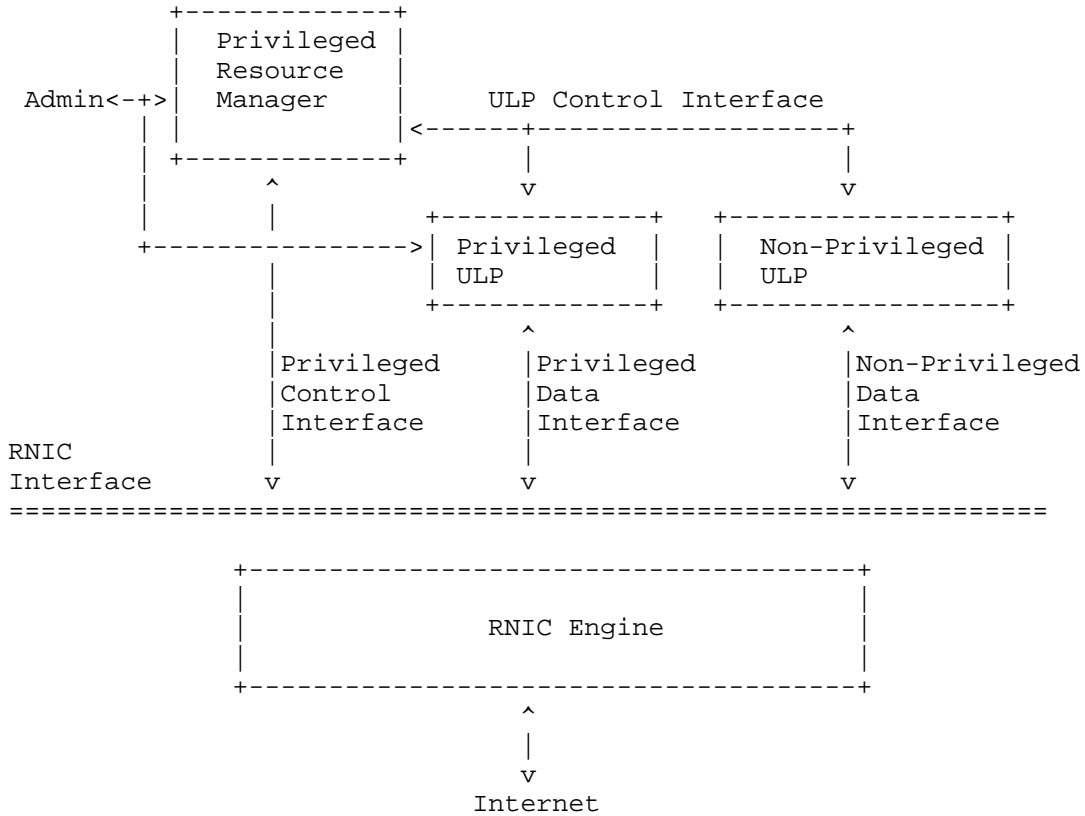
Privileged Resource Manager

Admin

ULP Control Interface

Privileged ULP

Non-Privileged ULP

Privileged Control Interface

Privileged Data Interface

Non-Privileged Data Interface

RNIC Interface

RNIC Engine

Internet